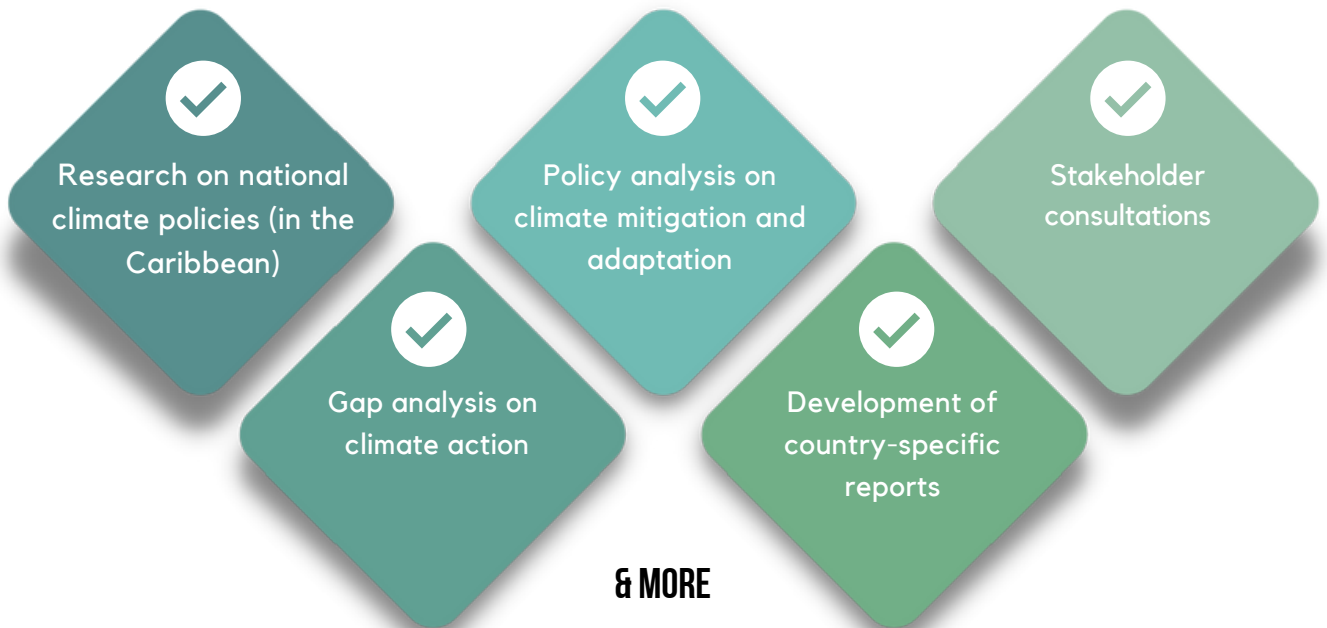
Research on national climate policies (in the Caribbean)

Gap analysis on climate action

Policy analysis on climate mitigation and adaptation

Development of country-specific reports

Stakeholder consultations

& MORE